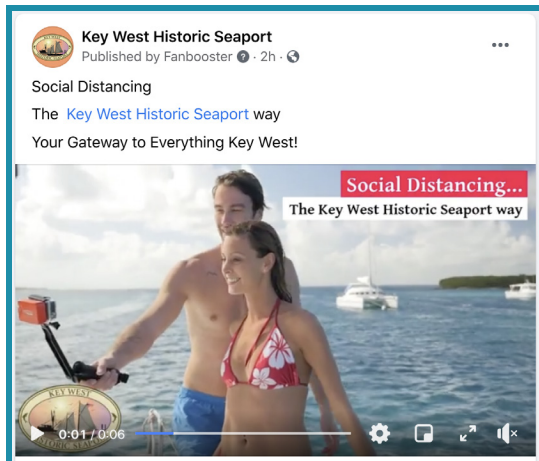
Key West Historic Seaport
Published by Fanbooster · 2h ·

Social Distancing
The Key West Historic Seaport way
Your Gateway to Everything Key West!

Social Distancing...
The Key West Historic Seaport way

KEY WEST

0:01 / 0:06